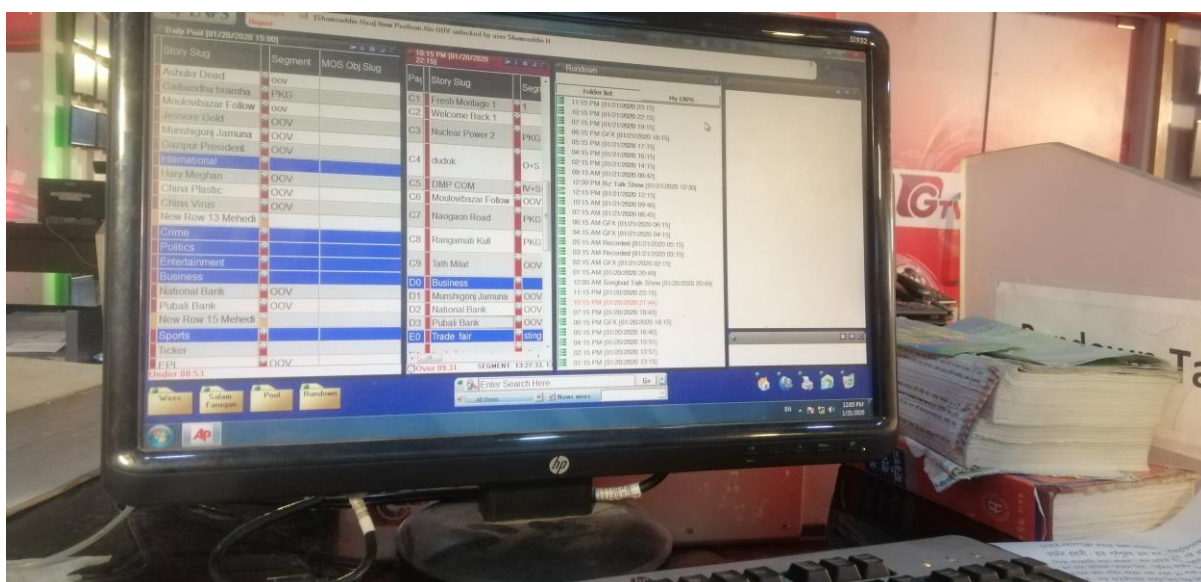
[Shamsuddin Heal] New Position Abu OOV unlocked by user Shamsuddin H

Daily Pool [01/20/2020 15:00]

| Story Slug | Segment | MOS Obj Slug |
|---|---|---|
| Ashulia Dead | OOV | |
| Gaibandha bramha | PKG | |
| Moulovibazar Follow | OOV | |
| Jessore Gold | OOV | |
| Munshigonj Jamuna | OOV | |
| Gazipur President | OOV | |
| International | | |
| Hary Meghan | OOV | |
| China Plastic | OOV | |
| China Virus | OOV | |
| New Row 13 Mehedi | | |
| Crime | | |
| Politics | | |
| Entertainment | | |
| Business | | |
| National Bank | OOV | |
| Pubali Bank | OOV | |
| New Row 15 Mehedi | | |
| Sports | | |
| Ticker | | |
| EPL | OOV | |

Under 08:53

10:15 PM [01/20/2020 22:15]

| Pa | Story Slug | Segm |
|---|---|---|
| C1 | Fresh Montage 1 | 1 |
| C2 | Welcome Back 1 | |
| C3 | Nuclear Power 2 | PKG |
| C4 | dudok | O+S |
| C5 | DMP COM | IV+S |
| C6 | Moulovibazar Follow | OOV |
| C7 | Naogaon Road | PKG |
| C8 | Rangamati Kull | PKG |
| C9 | Tath Milat | OOV |
| D0 | Business | |
| D1 | Munshigonj Jamuna | OOV |
| D2 | National Bank | OOV |
| D3 | Pubali Bank | OOV |
| E0 | Trade fair | sting |

Over 09:31 SEGMENT 13:27:31

Rundown

Folder list My DBPs

11:15 PM [01/21/2020 23:15]
10:15 PM [01/21/2020 22:15]
07:15 PM [01/21/2020 19:15]
06:15 PM GFX [01/21/2020 18:15]
05:15 PM [01/21/2020 17:15]
04:15 PM [01/21/2020 16:15]
02:15 PM [01/21/2020 14:15]
09:15 AM [01/21/2020 08:42]
12:30 PM Biz Talk Show [01/21/2020 12:30]
12:15 PM [01/21/2020 12:15]
10:15 AM [01/21/2020 09:46]
07:15 AM [01/21/2020 06:45]
06:15 AM GFX [01/21/2020 06:15]
04:15 AM GFX [01/21/2020 04:15]
05:15 AM Recorded [01/21/2020 05:15]
03:15 AM Recorded [01/21/2020 03:15]
02:15 AM GFX [01/21/2020 02:15]
01:15 AM [01/20/2020 20:49]
12:00 AM Songbad Talk Show [01/20/2020 20:49]
11:15 PM [01/20/2020 23:15]
10:15 PM [01/20/2020 21:44]
07:15 PM [01/20/2020 18:43]
06:15 PM GFX [01/20/2020 18:15]
05:15 PM [01/20/2020 16:45]
04:15 PM [01/20/2020 15:51]
02:15 PM [01/20/2020 13:57]
01:15 PM [01/20/2020 13:15]

Enter Search Here Go
All Items News wires

Wires Salam Farooque Pool Rundown

EN 12:03 PM 1/21/2020

hp

GT